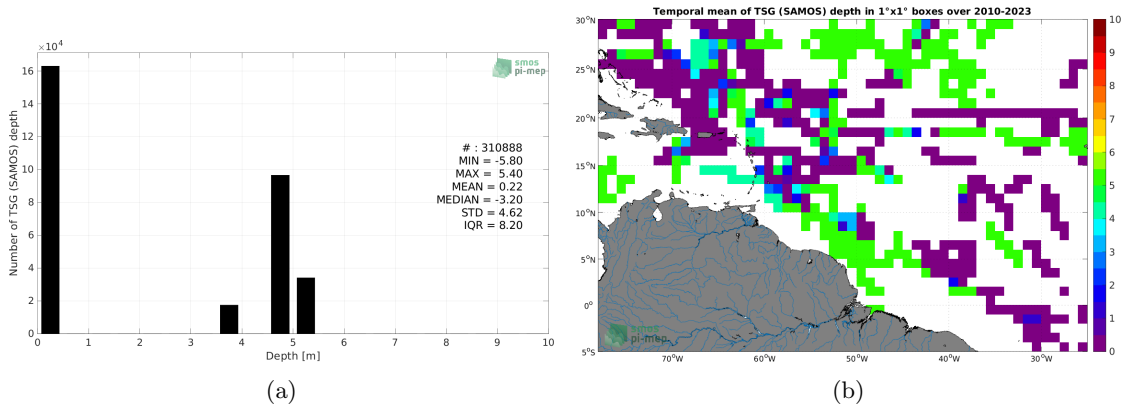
$\times10^4$

smos pi-mep

16
14
12
10
8
6
4
2
0

Number of TSG (SAMOS) depth

# : 310888
MIN = -5.80
MAX = 5.40
MEAN = 0.22
MEDIAN = -3.20
STD = 4.62
IQR = 8.20

0 1 2 3 4 5 6 7 8 9 10
Depth [m]

(a)

Temporal mean of TSG (SAMOS) depth in 1°x1° boxes over 2010-2023

30°N
25°N
20°N
15°N
10°N
5°N
0°
5°S

70°W 60°W 50°W 40°W 30°W

smos pi-mep

10
9
8
7
6
5
4
3
2
1
0

(b)